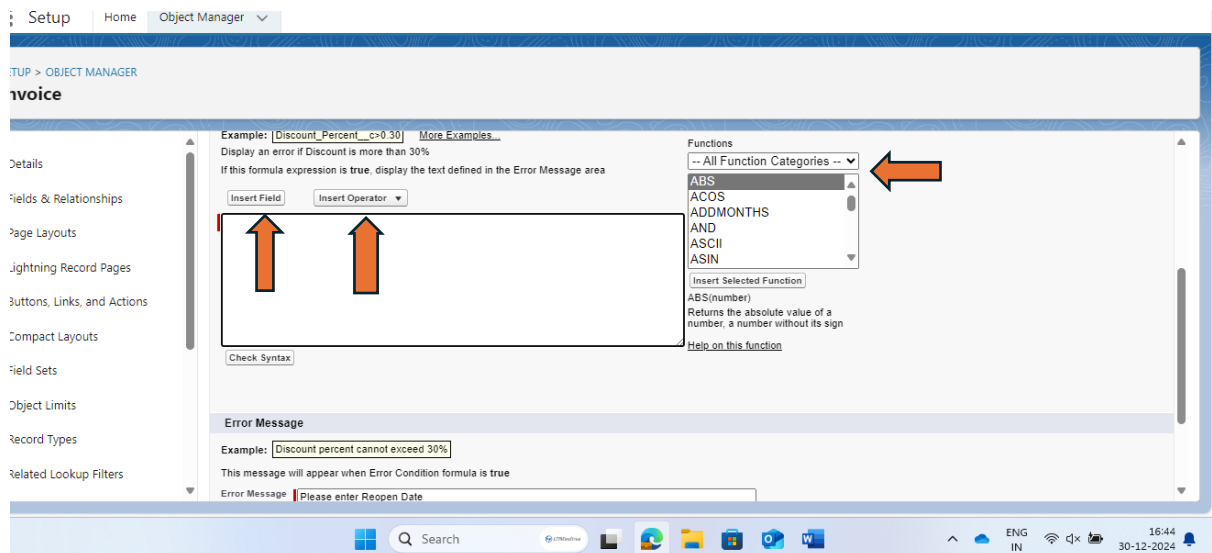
Setup | Home | Object Manager

TUP > OBJECT MANAGER
nvoice

Details
Fields & Relationships
Page Layouts
Lightning Record Pages
Buttons, Links, and Actions
Compact Layouts
Field Sets
Object Limits
Record Types
Related Lookup Filters

Example: Discount_Percent__c>0.30 More Examples...
Display an error if Discount is more than 30%
If this formula expression is **true**, display the text defined in the Error Message area

Insert Field | Insert Operator

Check Syntax

Functions
-- All Function Categories --
ABS
ACOS
ADDMONTHS
AND
ASCII
ASIN

Insert Selected Function
ABS(number)
Returns the absolute value of a number, a number without its sign
Help on this function

Error Message
Example: Discount percent cannot exceed 30%
This message will appear when Error Condition formula is **true**
Error Message Please enter Reopen Date

Search
ENG IN
16:44
30-12-2024